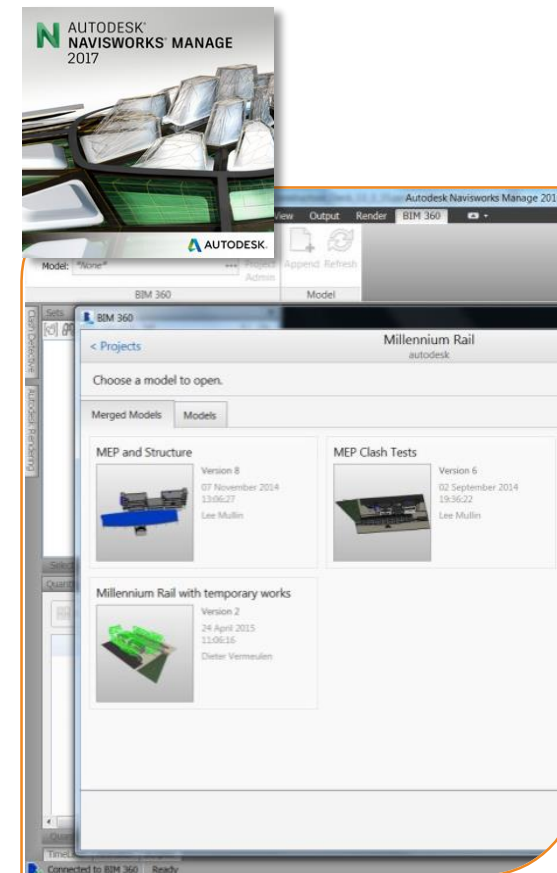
AUTODESK®
NAVISWORKS® MANAGE
2017

AUTODESK.

Autodesk Navisworks Manage 201

View Output Render BIM 360

Model: *None*

Project Admin

Append Refresh

BIM 360

Model

Sets

Clash Detective

Autodesk Rendering

BIM 360

< Projects

Millennium Rail
autodesk

Choose a model to open.

Merged Models

Models

MEP and Structure

Version 8
07 November 2014
13:06:27
Lee Mullin

MEP Clash Tests

Version 6
02 September 2014
19:36:22
Lee Mullin

Millennium Rail with temporary works

Version 2
24 April 2015
11:06:16
Dieter Vermeulen

Connected to BIM 360 Ready